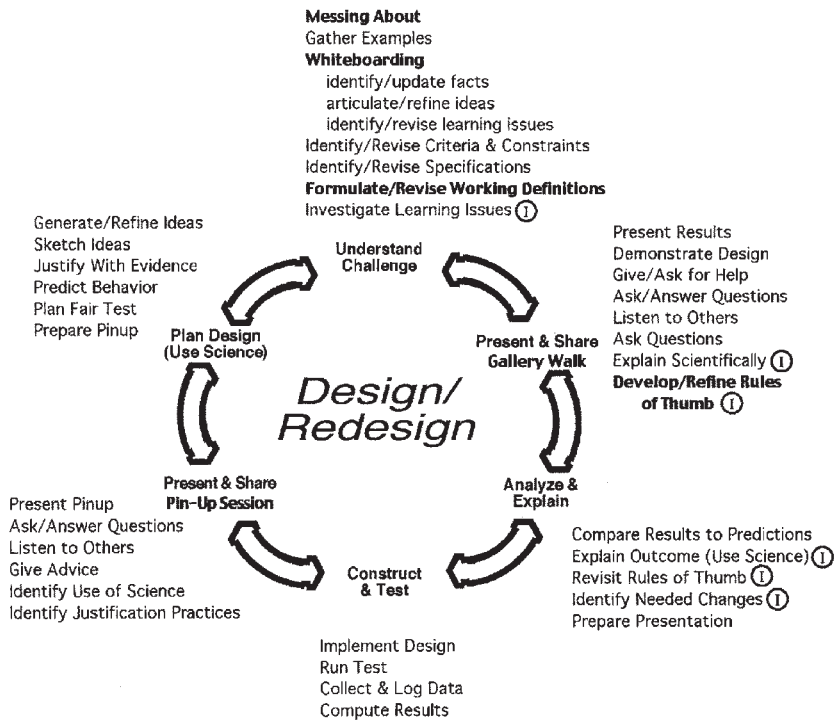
Messing About
Gather Examples
Whiteboarding
identify/update facts
articulate/refine ideas
identify/revise learning issues
Identify/Revise Criteria & Constraints
Identify/Revise Specifications
Formulate/Revise Working Definitions
Investigate Learning Issues (I)

Generate/Refine Ideas
Sketch Ideas
Justify With Evidence
Predict Behavior
Plan Fair Test
Prepare Pinup

Understand Challenge

Present Results
Demonstrate Design
Give/Ask for Help
Ask/Answer Questions
Listen to Others
Ask Questions
Explain Scientifically (I)
Develop/Refine Rules of Thumb (I)

Plan Design (Use Science)

Present & Share Gallery Walk

Design/ Redesign

Present & Share Pin-Up Session

Analyze & Explain

Present Pinup
Ask/Answer Questions
Listen to Others
Give Advice
Identify Use of Science
Identify Justification Practices

Construct & Test

Compare Results to Predictions
Explain Outcome (Use Science) (I)
Revisit Rules of Thumb (I)
Identify Needed Changes (I)
Prepare Presentation

Implement Design
Run Test
Collect & Log Data
Compute Results